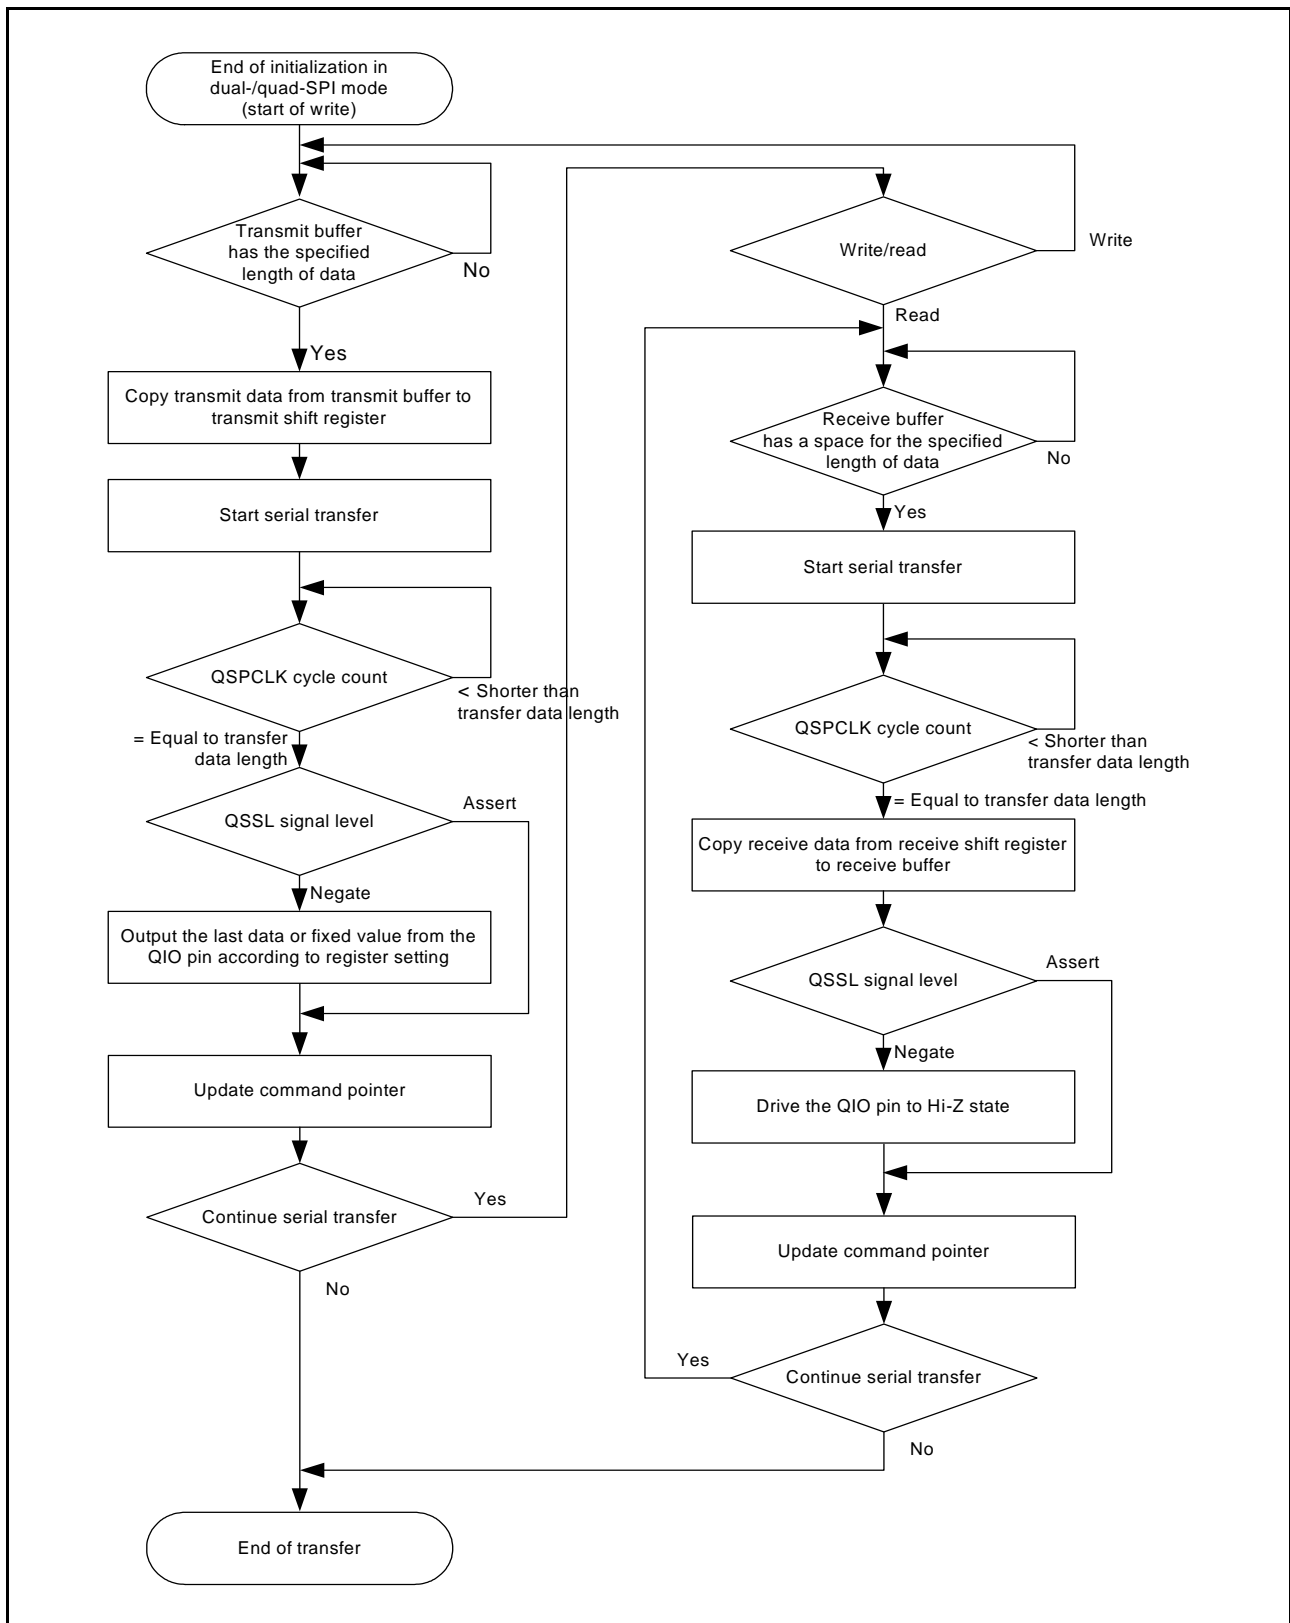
End of initialization in dual-/quad-SPI mode (start of write)

Transmit buffer has the specified length of data

No

Yes

Copy transmit data from transmit buffer to transmit shift register

Start serial transfer

QSPCLK cycle count

< Shorter than transfer data length

= Equal to transfer data length

QSSL signal level

Assert

Negate

Output the last data or fixed value from the QIO pin according to register setting

Update command pointer

Continue serial transfer

Yes

No

Write/read

Write

Read

Receive buffer has a space for the specified length of data

No

Yes

Start serial transfer

QSPCLK cycle count

< Shorter than transfer data length

= Equal to transfer data length

Copy receive data from receive shift register to receive buffer

QSSL signal level

Assert

Negate

Drive the QIO pin to Hi-Z state

Update command pointer

Yes

Continue serial transfer

No

End of transfer